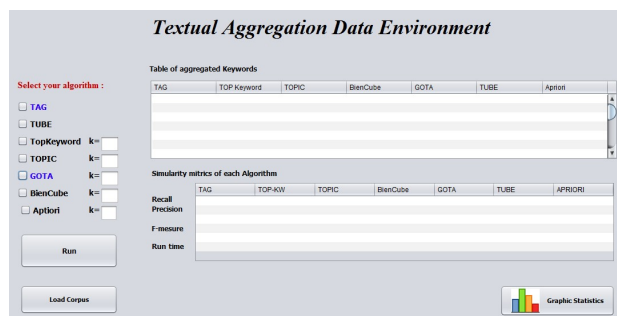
Textual Aggregation Data Environment

Select your algorithm :

TAG

TUBE

TopKeyword k=

TOPIC k=

GOTA k=

BienCube k=

Aptiori k=

Run

Load Corpus

Table of aggregated Keywords

| TAG | TOP Keyword | TOPIC | BienCube | GOTA | TUBE | Apriori |
|---|---|---|---|---|---|---|

Simularity mitrics of each Algorithm

| | TAG | TOP-KW | TOPIC | BienCube | GOTA | TUBE | APRIORI |
|---|---|---|---|---|---|---|---|
| Recall | | | | | | | |
| Precision | | | | | | | |
| F-mesure | | | | | | | |
| Run time | | | | | | | |

Graphic Statistics